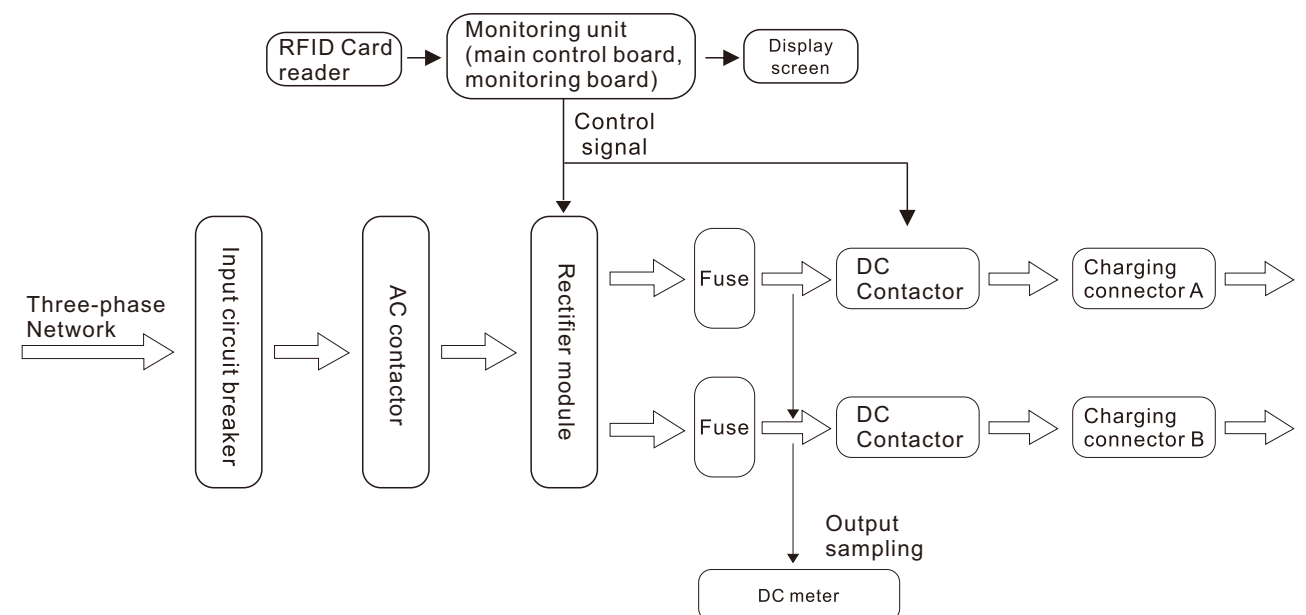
RFID Card reader

Monitoring unit (main control board, monitoring board)

Display screen

Control signal

Three-phase Network

Input circuit breaker

AC contactor

Rectifier module

Fuse

DC Contactor

Charging connector A

Fuse

DC Contactor

Charging connector B

Output sampling

DC meter